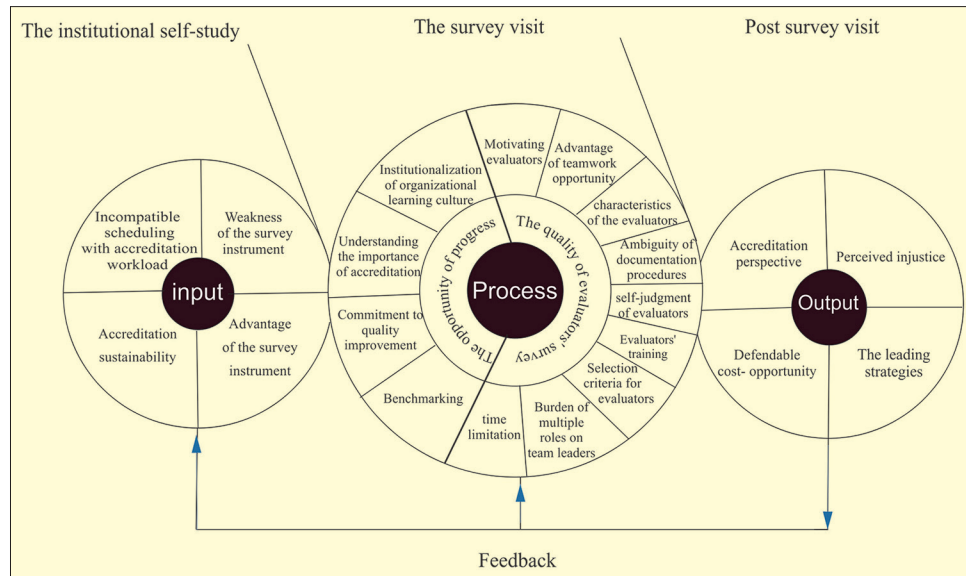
The institutional self-study

The survey visit

Post survey visit

Incompatible scheduling with accreditation workload

Weakness of the survey instrument

input

Accreditation sustainability

Advantage of the survey instrument

Institutionalization of organizational learning culture

Motivating evaluators

Advantage of teamwork opportunity

characteristics of the evaluators

Understanding the importance of accreditation

The opportunity of progress

Process

The quality of evaluators' survey

Ambiguity of documentation procedures

self-judgment of evaluators

Commitment to quality improvement

Evaluators' training

Selection criteria for evaluators

Benchmarking

time limitation

Burden of multiple roles on team leaders

Accreditation perspective

Perceived injustice

Output

Defendable cost- opportunity

The leading strategies

Feedback